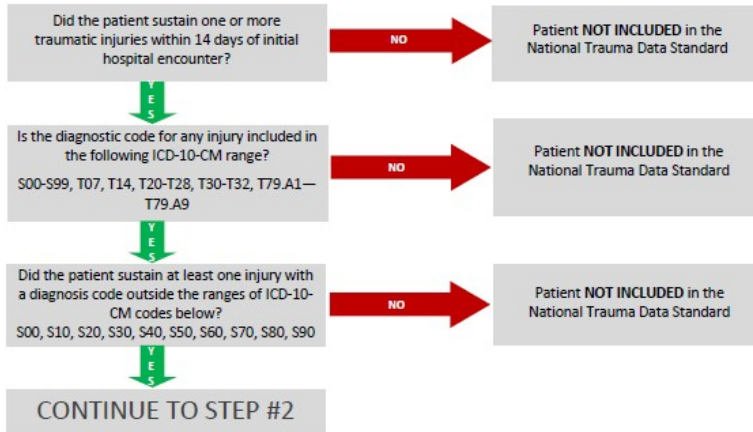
Did the patient sustain one or more traumatic injuries within 14 days of initial hospital encounter?

NO

Patient NOT INCLUDED in the National Trauma Data Standard

YES

Is the diagnostic code for any injury included in the following ICD-10-CM range?

S00-S99, T07, T14, T20-T28, T30-T32, T79.A1—T79.A9

NO

Patient NOT INCLUDED in the National Trauma Data Standard

YES

Did the patient sustain at least one injury with a diagnosis code outside the ranges of ICD-10-CM codes below?

S00, S10, S20, S30, S40, S50, S60, S70, S80, S90

NO

Patient NOT INCLUDED in the National Trauma Data Standard

YES

CONTINUE TO STEP #2